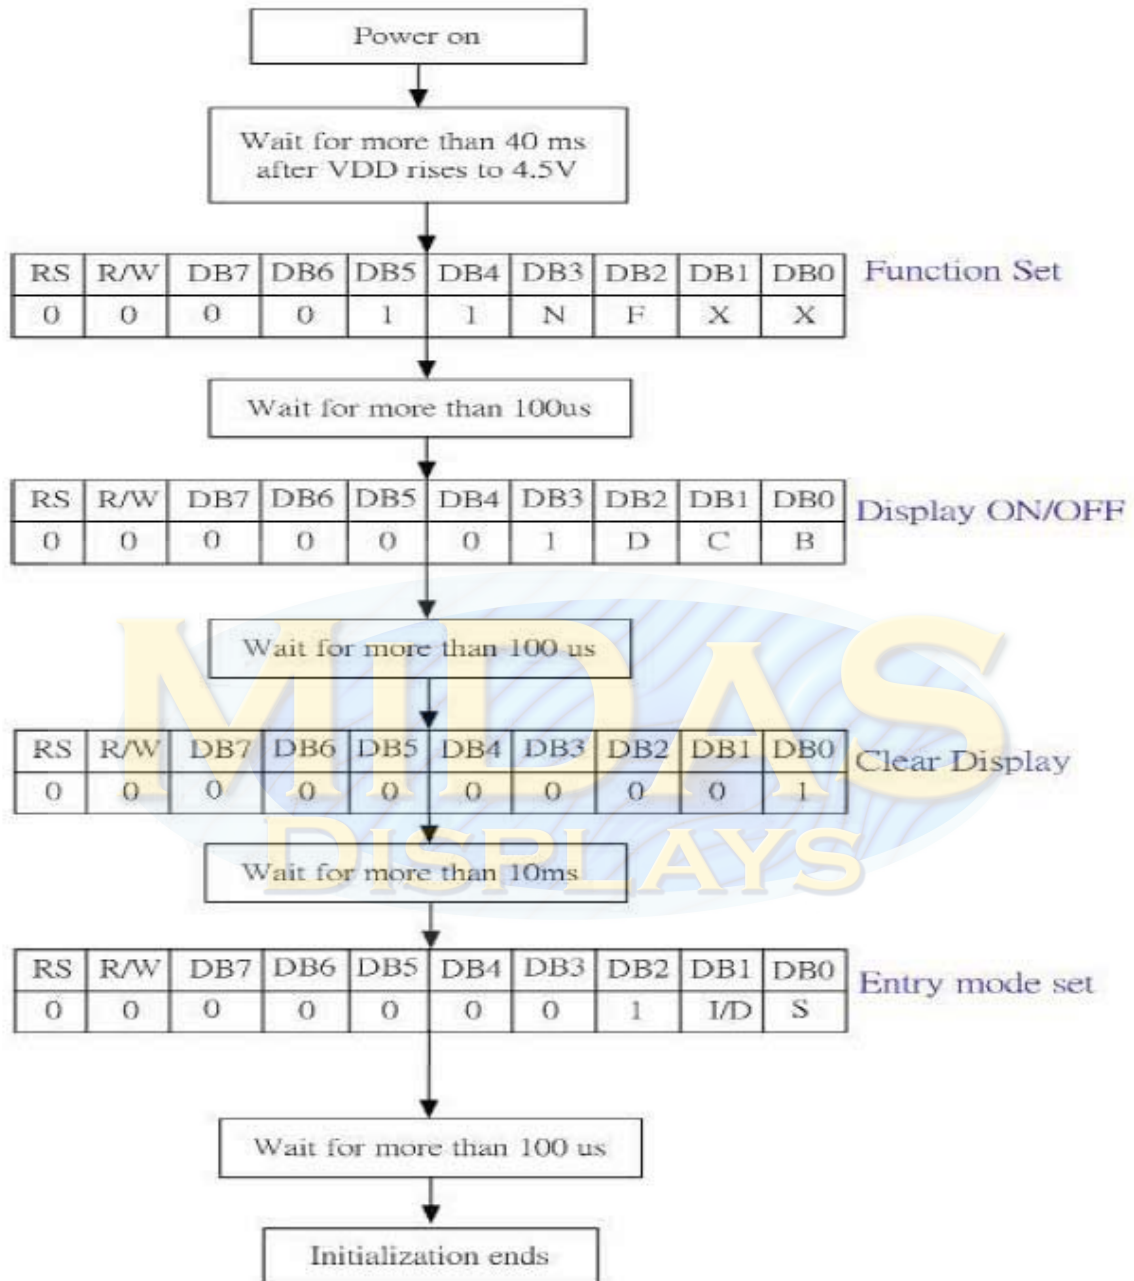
Power on

Wait for more than 40 ms after VDD rises to 4.5V

| RS | R/W | DB7 | DB6 | DB5 | DB4 | DB3 | DB2 | DB1 | DB0 |
|---|---|---|---|---|---|---|---|---|---|
| 0 | 0 | 0 | 0 | 1 | 1 | N | F | X | X |

Function Set

Wait for more than 100us

| RS | R/W | DB7 | DB6 | DB5 | DB4 | DB3 | DB2 | DB1 | DB0 |
|---|---|---|---|---|---|---|---|---|---|
| 0 | 0 | 0 | 0 | 0 | 0 | 1 | D | C | B |

Display ON/OFF

Wait for more than 100 us

| RS | R/W | DB7 | DB6 | DB5 | DB4 | DB3 | DB2 | DB1 | DB0 |
|---|---|---|---|---|---|---|---|---|---|
| 0 | 0 | 0 | 0 | 0 | 0 | 0 | 0 | 0 | 1 |

Clear Display

MIDAS
DISPLAYS

Wait for more than 10ms

| RS | R/W | DB7 | DB6 | DB5 | DB4 | DB3 | DB2 | DB1 | DB0 |
|---|---|---|---|---|---|---|---|---|---|
| 0 | 0 | 0 | 0 | 0 | 0 | 0 | 1 | I/D | S |

Entry mode set

Wait for more than 100 us

Initialization ends